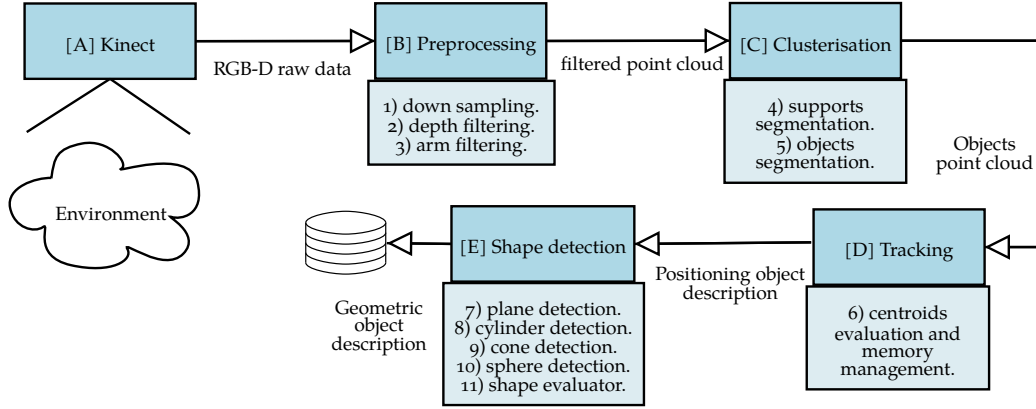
[A] Kinect

RGB-D raw data

Environment

[B] Preprocessing

1) down sampling.
2) depth filtering.
3) arm filtering.

filtered point cloud

[C] Clusterisation

4) supports segmentation.
5) objects segmentation.

Objects point cloud

[D] Tracking

6) centroids evaluation and memory management.

Positioning object description

[E] Shape detection

7) plane detection.
8) cylinder detection.
9) cone detection.
10) sphere detection.
11) shape evaluator.

Geometric object description